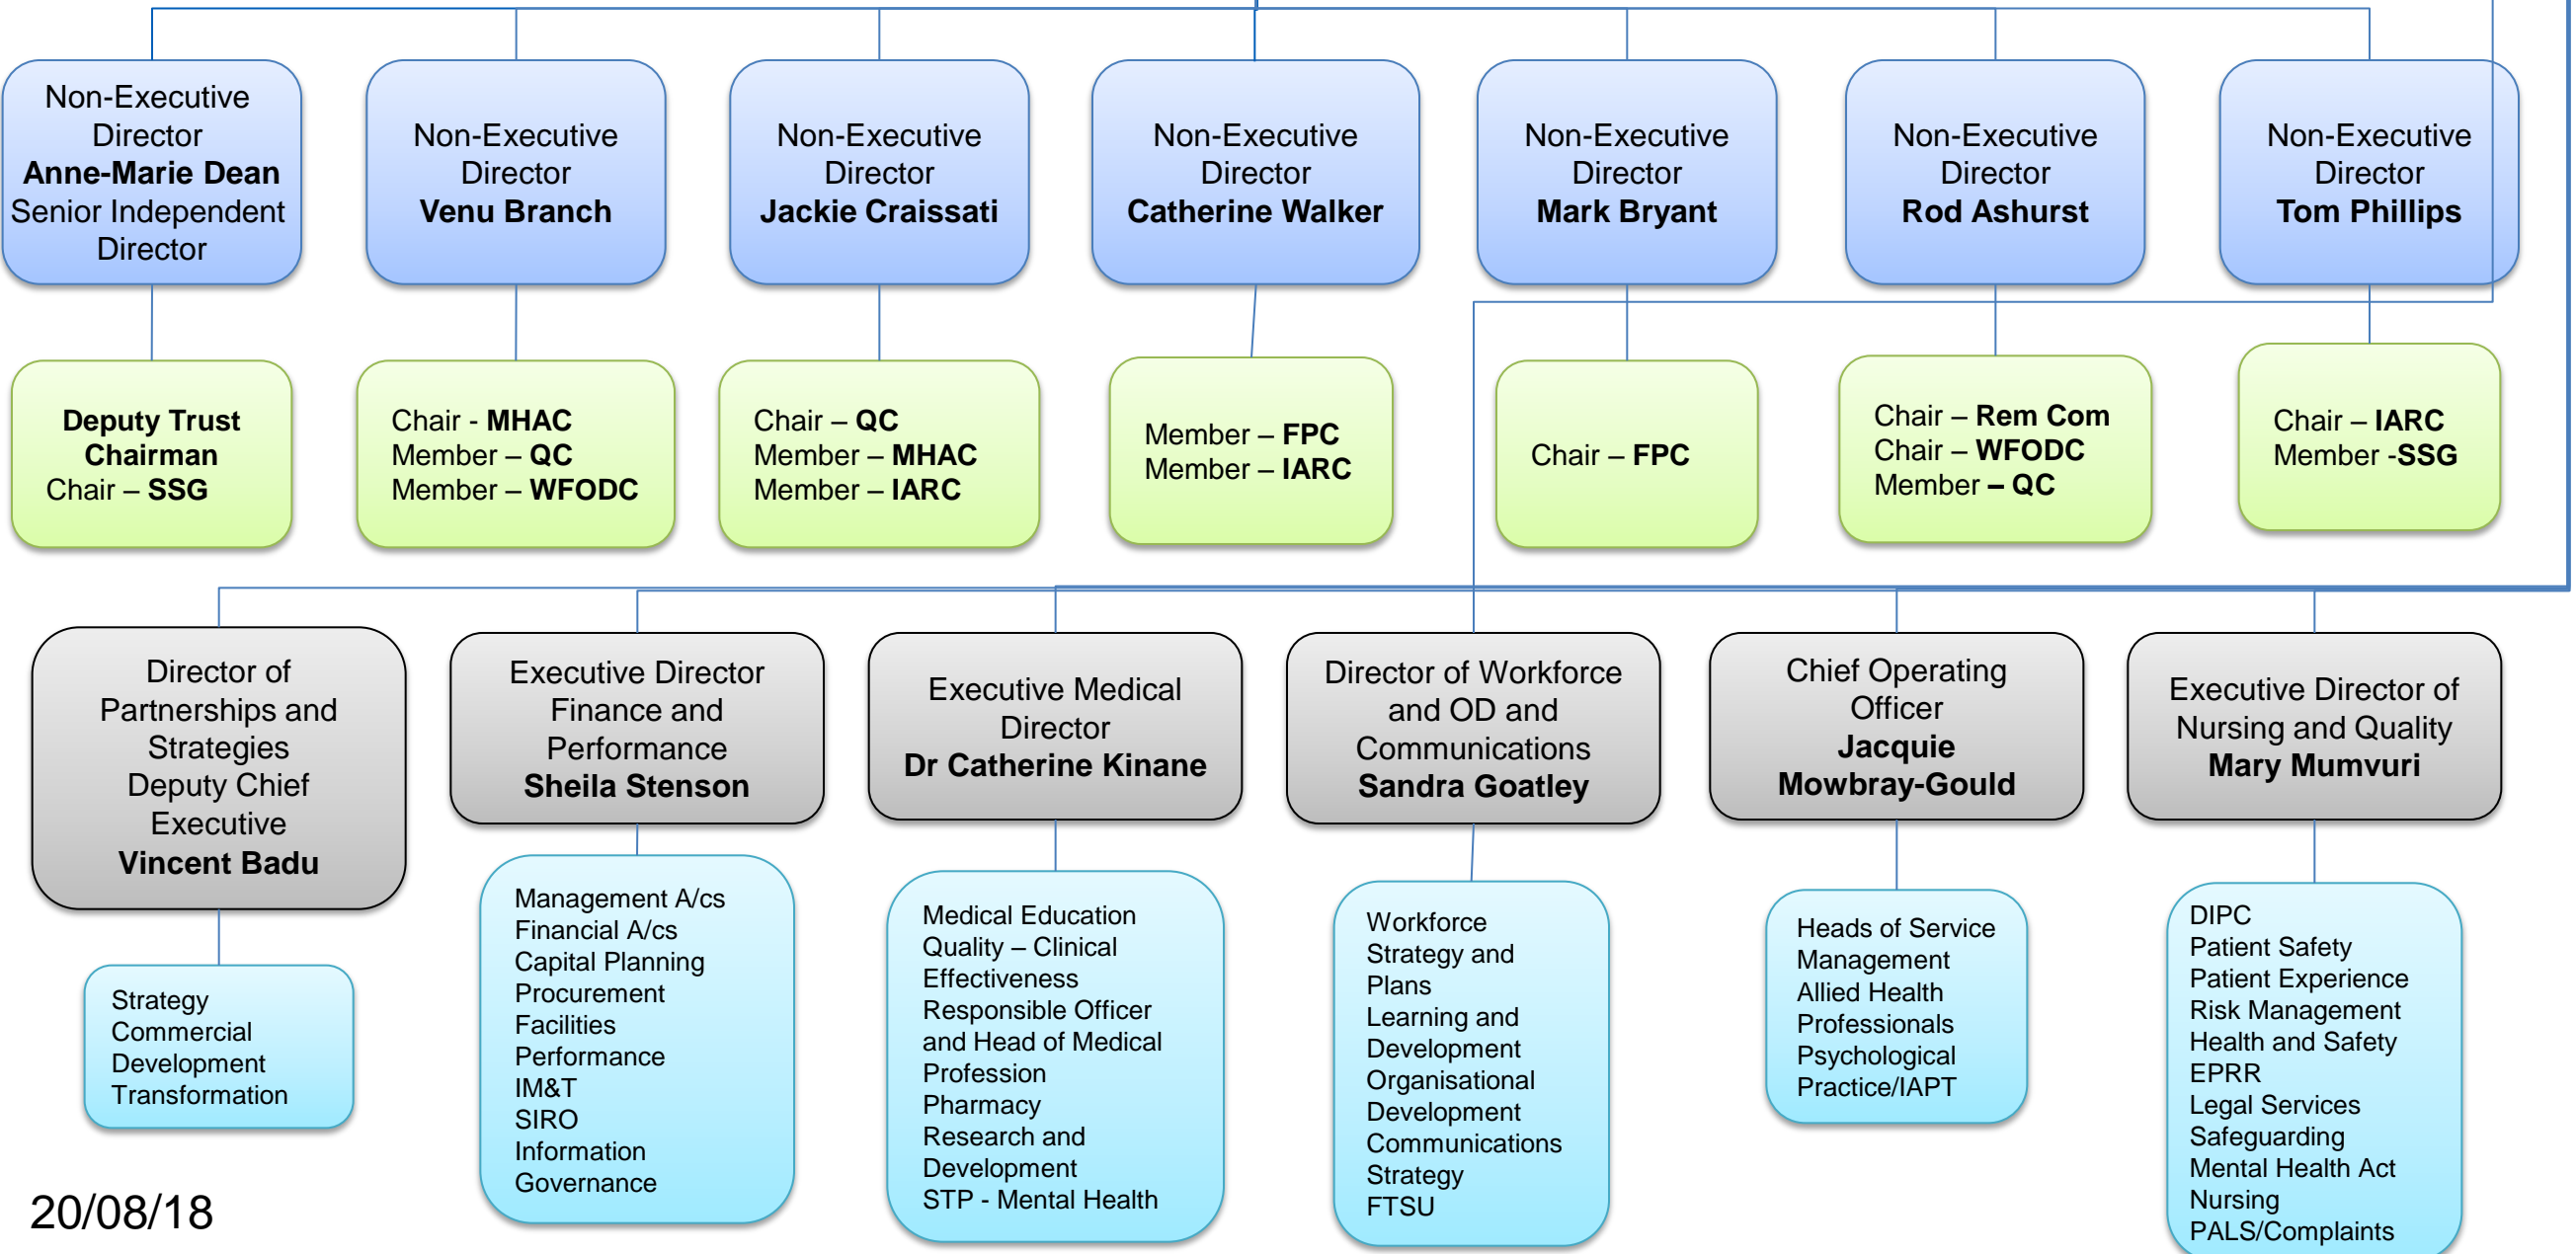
Non-Executive Director
**Anne-Marie Dean**
Senior Independent Director

Non-Executive Director
**Venu Branch**

Non-Executive Director
**Jackie Craissati**

Non-Executive Director
**Catherine Walker**

Non-Executive Director
**Mark Bryant**

Non-Executive Director
**Rod Ashurst**

Non-Executive Director
**Tom Phillips**

Deputy Trust Chairman
Chair – SSG

Chair - MHAC
Member – QC
Member – WFODC

Chair – QC
Member – MHAC
Member – IARC

Member – FPC
Member – IARC

Chair – FPC

Chair – Rem Com
Chair – WFODC
Member – QC

Chair – IARC
Member -SSG

Director of Partnerships and Strategies
Deputy Chief Executive
Vincent Badu

Executive Director Finance and Performance
Sheila Stenson

Executive Medical Director
Dr Catherine Kinane

Director of Workforce and OD and Communications
Sandra Goatley

Chief Operating Officer
Jacquie Mowbray-Gould

Executive Director of Nursing and Quality
Mary Mumvuri

Strategy
Commercial Development
Transformation

Management A/cs
Financial A/cs
Capital Planning
Procurement
Facilities
Performance
IM&T
SIRO
Information Governance

Medical Education
Quality – Clinical Effectiveness
Responsible Officer and Head of Medical Profession
Pharmacy
Research and Development
STP - Mental Health

Workforce Strategy and Plans
Learning and Development
Organisational Development
Communications Strategy
FTSU

Heads of Service Management
Allied Health Professionals
Psychological Practice/IAPT

DIPC
Patient Safety
Patient Experience
Risk Management
Health and Safety
EPRR
Legal Services
Safeguarding
Mental Health Act
Nursing
PALS/Complaints

20/08/18